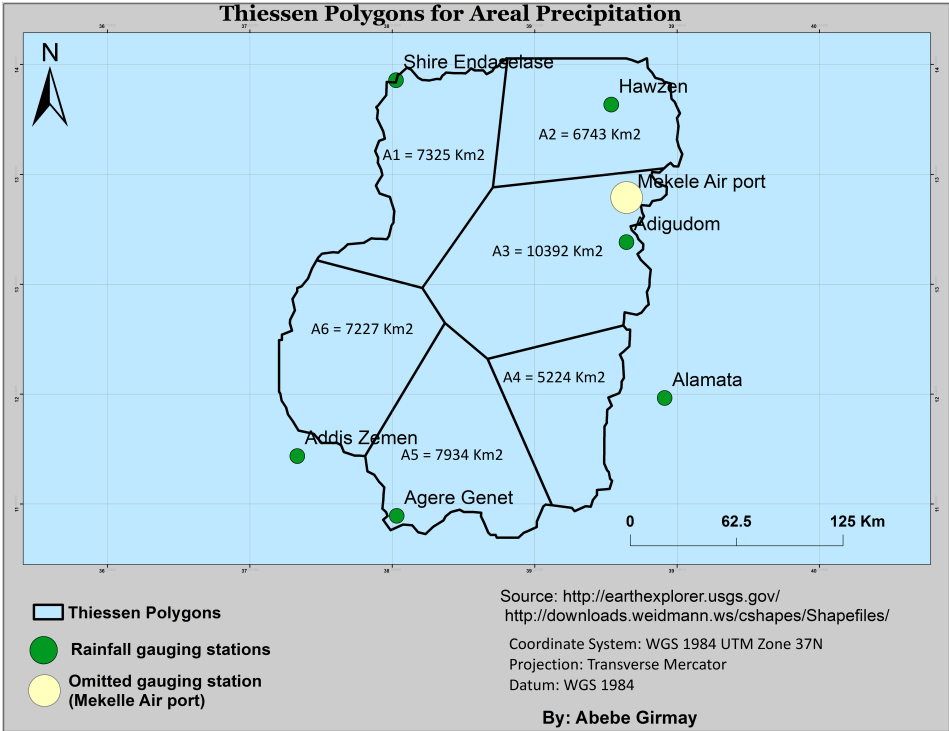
Thiessen Polygons for Areal Precipitation

N

Shire Endaselase
Hawzen
A1 = 7325 Km2
A2 = 6743 Km2
Mekele Air port
Adigudom
A3 = 10392 Km2
A6 = 7227 Km2
A4 = 5224 Km2
Alamata
Addis Zemen
A5 = 7934 Km2
Agere Genet

0 62.5 125 Km

Thiessen Polygons
Rainfall gauging stations
Omitted gauging station (Mekelle Air port)

Source: http://earthexplorer.usgs.gov/
http://downloads.weidmann.ws/cshapes/Shapefiles/

Coordinate System: WGS 1984 UTM Zone 37N
Projection: Transverse Mercator
Datum: WGS 1984

By: Abebe Girmay